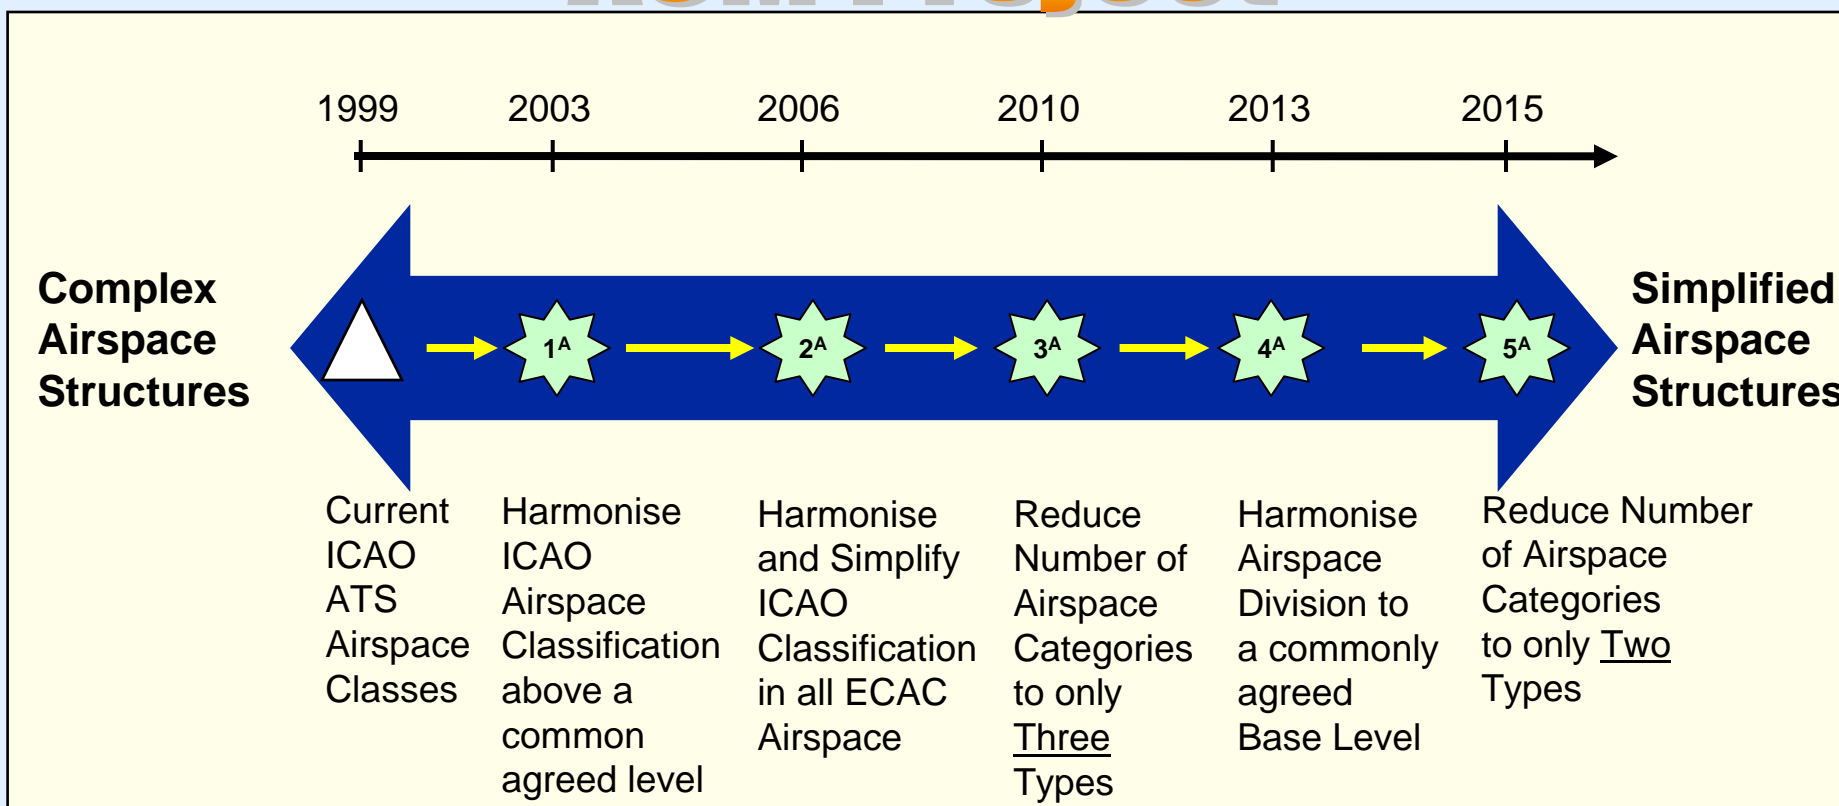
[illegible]

1999 2003 2006 2010 2013 2015

Complex Airspace Structures

$1^A$ $2^A$ $3^A$ $4^A$ $5^A$

Simplified Airspace Structures

Current ICAO ATS Airspace Classes

Harmonise ICAO Airspace Classification above a common agreed level

Harmonise and Simplify ICAO Classification in all ECAC Airspace

Reduce Number of Airspace Categories to only Three Types

Harmonise Airspace Division to a commonly agreed Base Level

Reduce Number of Airspace Categories to only Two Types